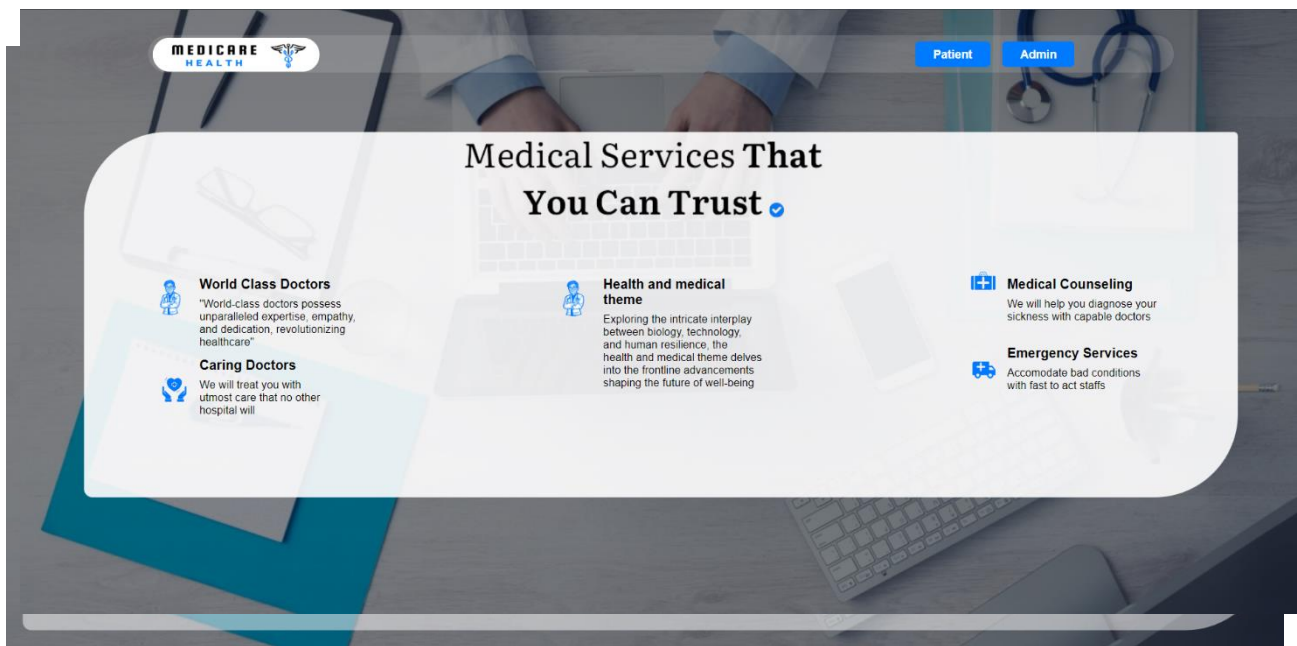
MEDICARE HEALTH

Patient Admin

Medical Services That You Can Trust

World Class Doctors
"World-class doctors possess unparalleled expertise, empathy, and dedication, revolutionizing healthcare"

Caring Doctors
We will treat you with utmost care that no other hospital will

Health and medical theme
Exploring the intricate interplay between biology, technology, and human resilience, the health and medical theme delves into the frontline advancements shaping the future of well-being

Medical Counseling
We will help you diagnose your sickness with capable doctors

Emergency Services
Accomodate bad conditions with fast to act staffs